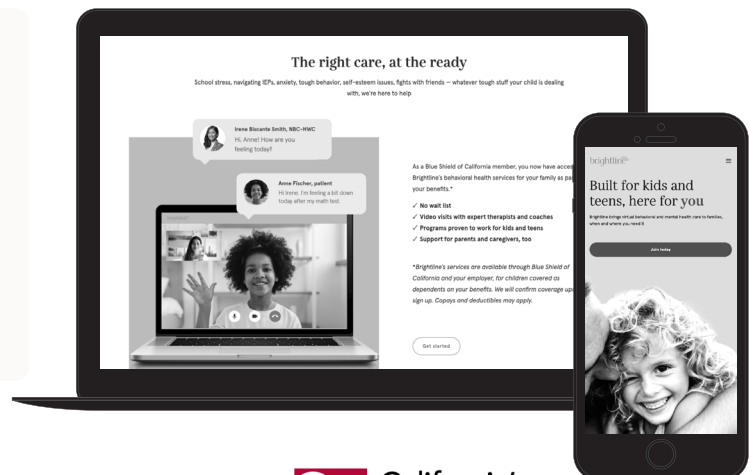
The right care, at the ready

School stress, navigating IEPs, anxiety, tough behavior, self-esteem issues, fights with friends — whatever tough stuff your child is dealing with, we're here to help

Irene Biscante Smith, NBC-HWC
Hi, Anne! How are you feeling today?

Anne Fischer, patient
Hi Irene. I'm feeling a bit down today after my math test.

As a Blue Shield of California member, you now have access to Brightline's behavioral health services for your family as part of your benefits.*

✓ No wait list
✓ Video visits with expert therapists and coaches
✓ Programs proven to work for kids and teens
✓ Support for parents and caregivers, too

*Brightline's services are available through Blue Shield of California and your employer, for children covered as dependents on your benefits. We will confirm coverage upon sign up. Copays and deductibles may apply.

Get started

brightline

Built for kids and teens, here for you

Brightline brings virtual behavioral and mental health care to families, when and where you need it

Join today

Californ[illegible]